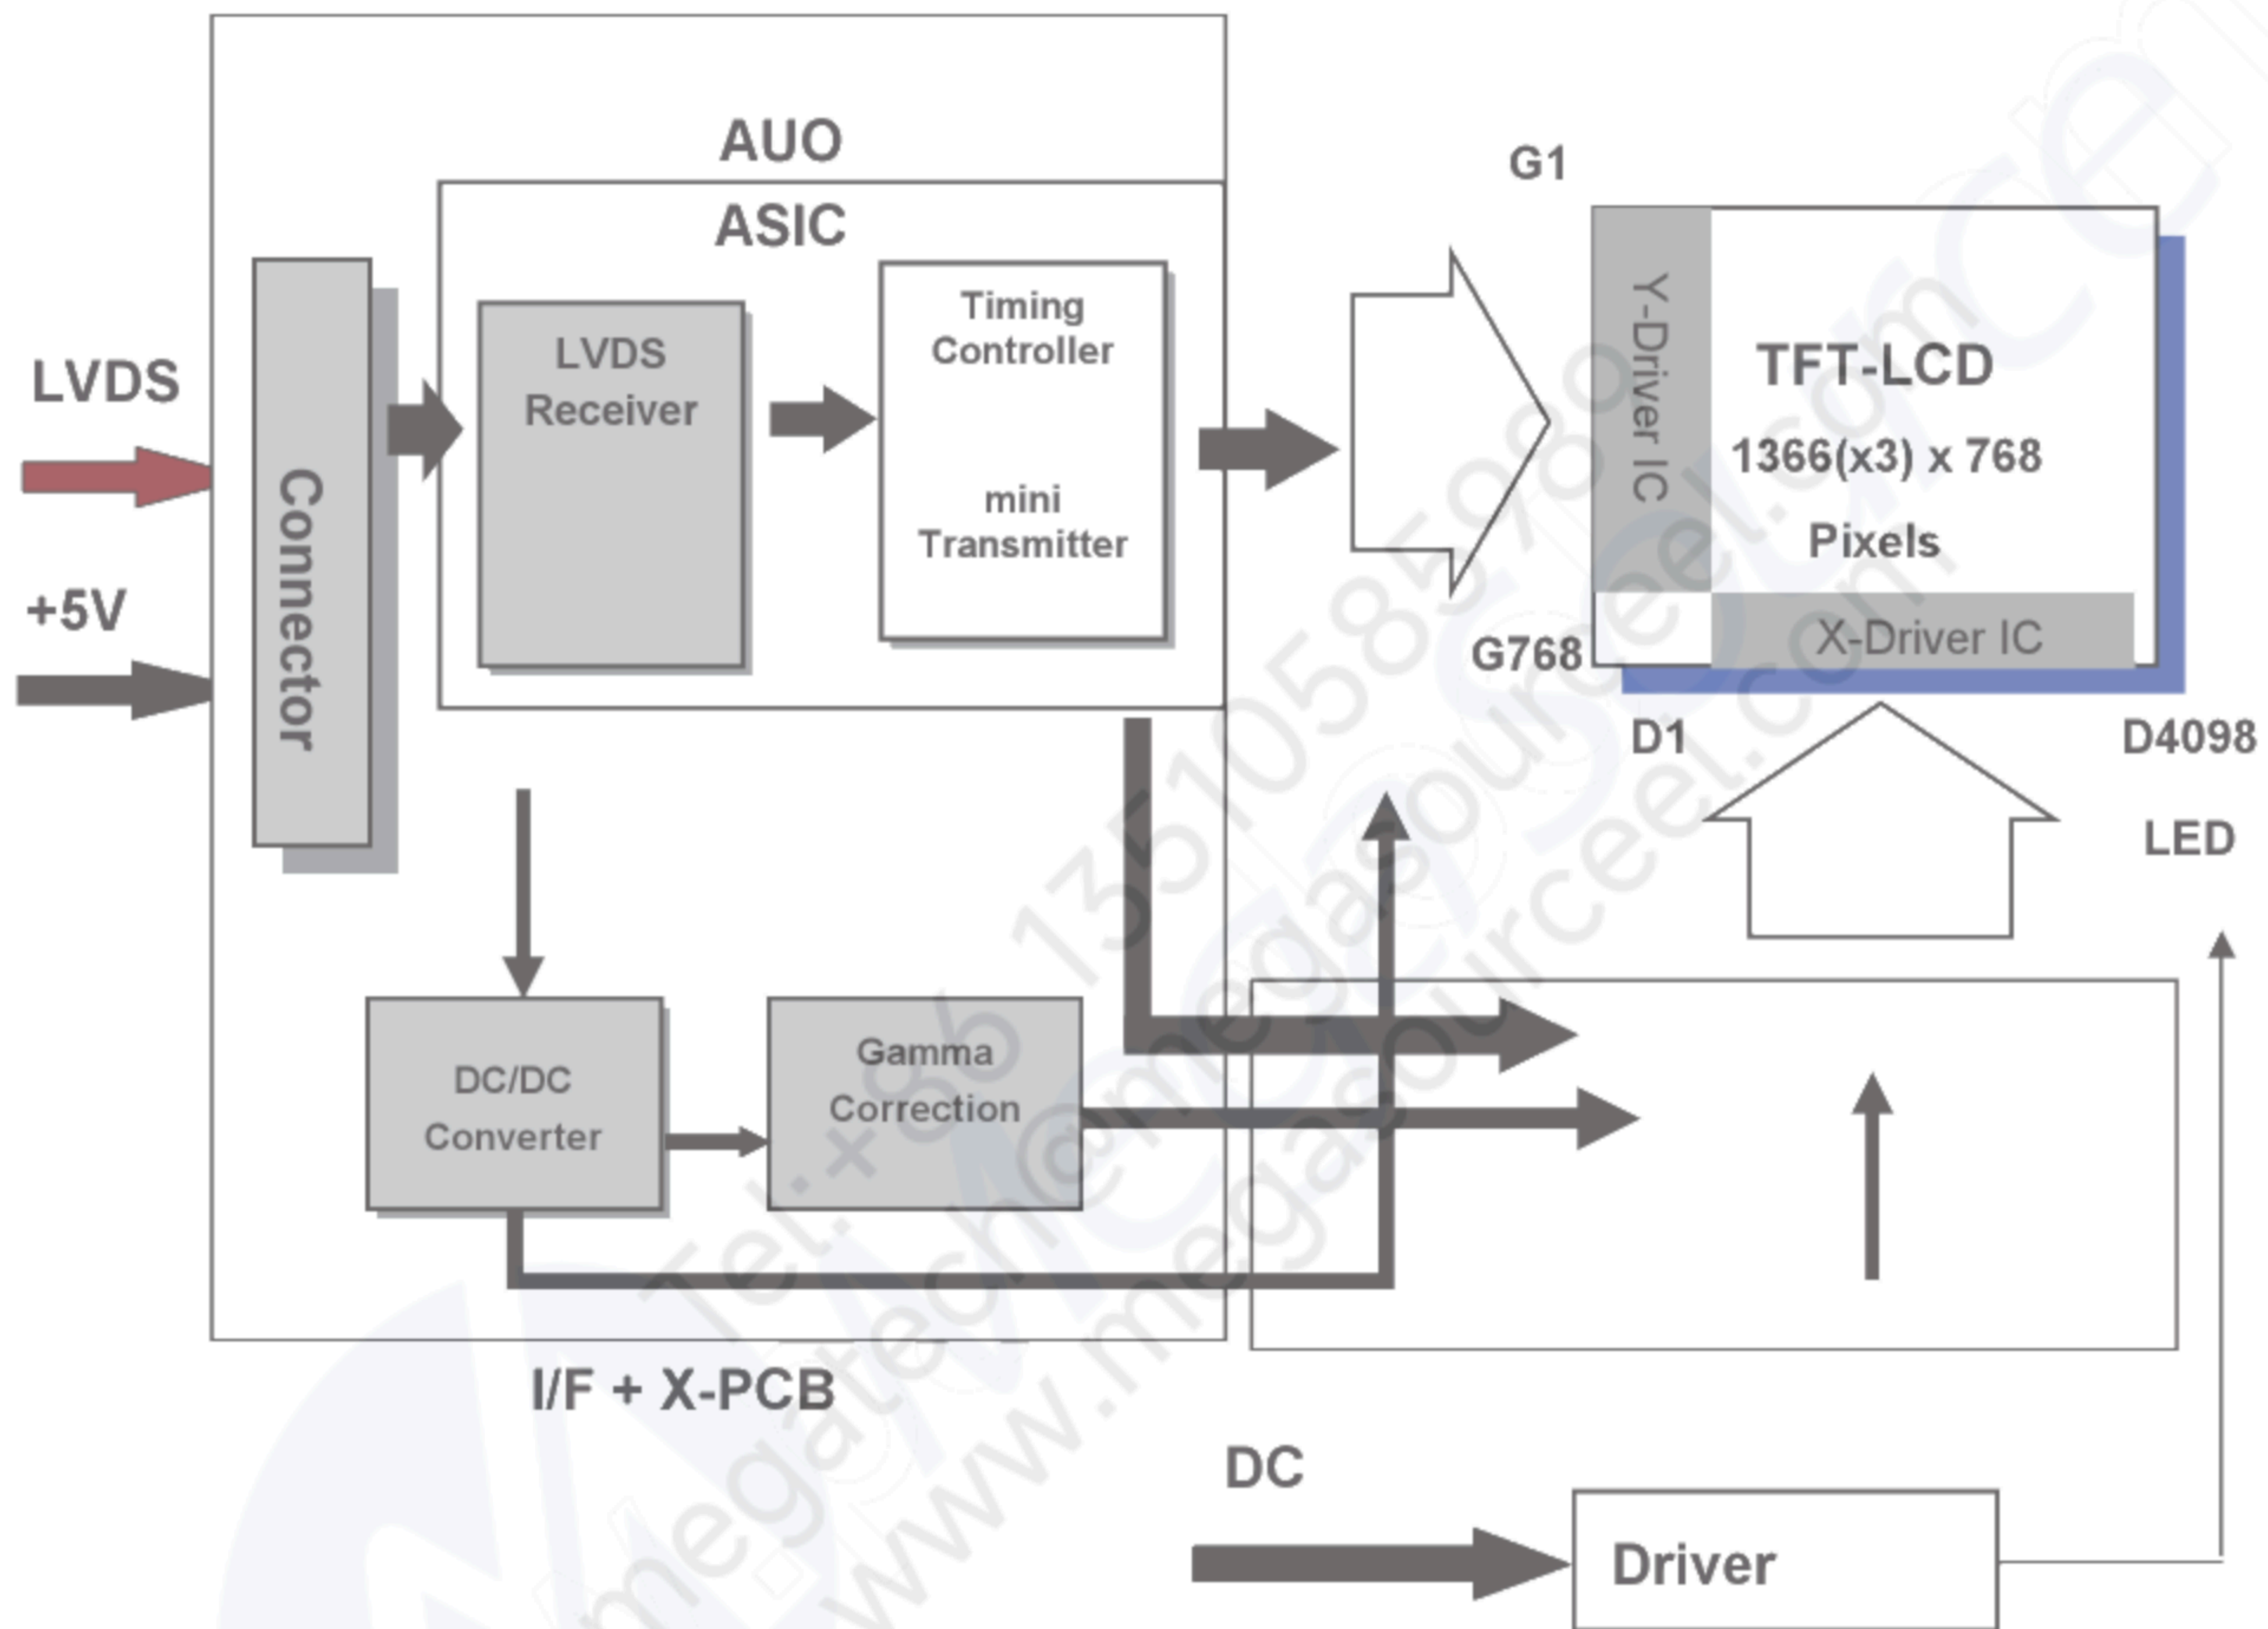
AUO

ASIC

LVDS

+5V

Connector

LVDS Receiver

Timing Controller

mini Transmitter

G1

Y-Driver IC

TFT-LCD

1366(x3) x 768

Pixels

X-Driver IC

G768

D1

D4098

LED

DC/DC Converter

Gamma Correction

I/F + X-PCB

DC

Driver

Tel.:+86 13510585980
megatech@megasourceel.com
www.megasourceel.com